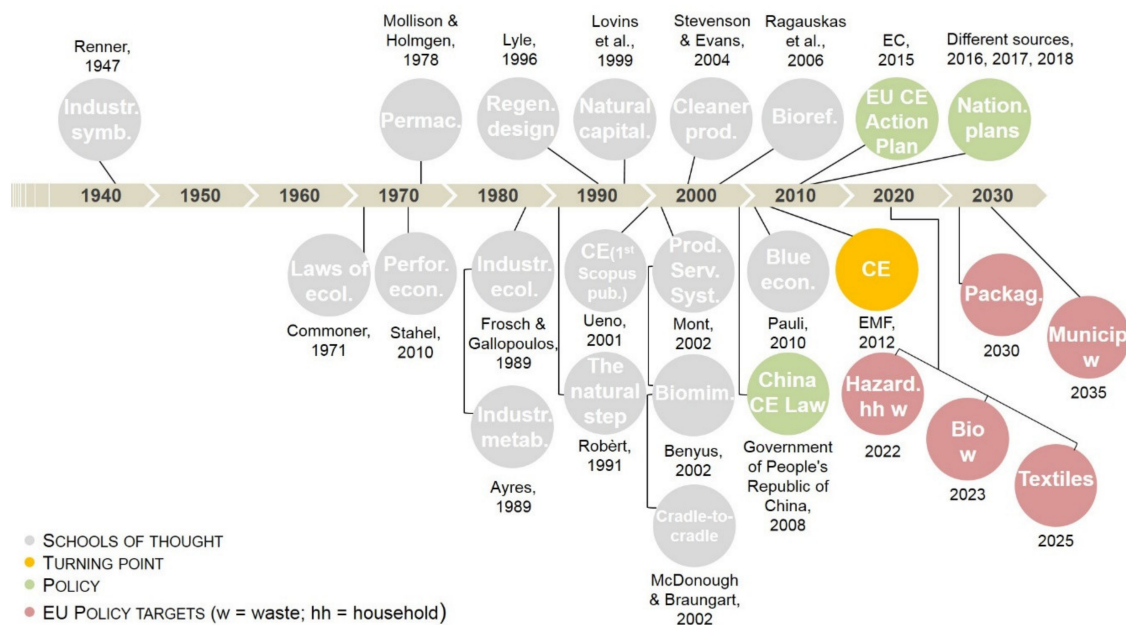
Renner, 1947

Industr. symb.

Mollison & Holmgen, 1978

Permac.

Lyle, 1996

Regen. design

Lovins et al., 1999

Natural capital.

Stevenson & Evans, 2004

Cleaner prod.

Ragauskas et al., 2006

Bioref.

EC, 2015

EU CE Action Plan

Different sources, 2016, 2017, 2018

Nation. plans

1940 1950 1960 1970 1980 1990 2000 2010 2020 2030

Laws of ecol.

Commoner, 1971

Perfor. econ.

Stahel, 2010

Industr. ecol.

Frosch & Gallopoulos, 1989

Industr. metab.

Ayres, 1989

CE($1^{st}$ Scopus pub.)

Ueno, 2001

The natural step

Robèrt, 1991

Prod. Serv. Syst.

Mont, 2002

Biomim.

Benyus, 2002

Cradle-to-cradle

McDonough & Braungart, 2002

Blue econ.

Pauli, 2010

China CE Law

Government of People's Republic of China, 2008

CE

EMF, 2012

Hazard. hh w

2022

Bio w

2023

Textiles

2025

Packag.

2030

Municip w

2035

Schools of thought
Turning point
Policy
EU Policy targets (w = waste; hh = household)